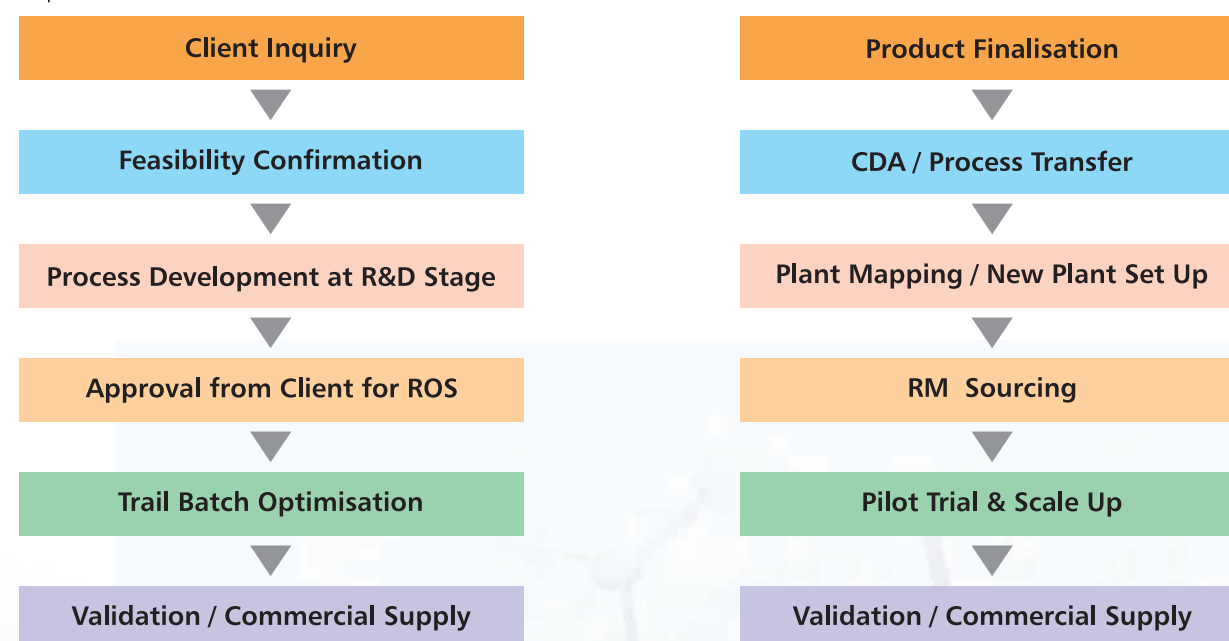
Client Inquiry

Feasibility Confirmation

Process Development at R&D Stage

Approval from Client for ROS

Trail Batch Optimisation

Validation / Commercial Supply

Product Finalisation

CDA / Process Transfer

Plant Mapping / New Plant Set Up

RM Sourcing

Pilot Trial & Scale Up

Validation / Commercial Supply